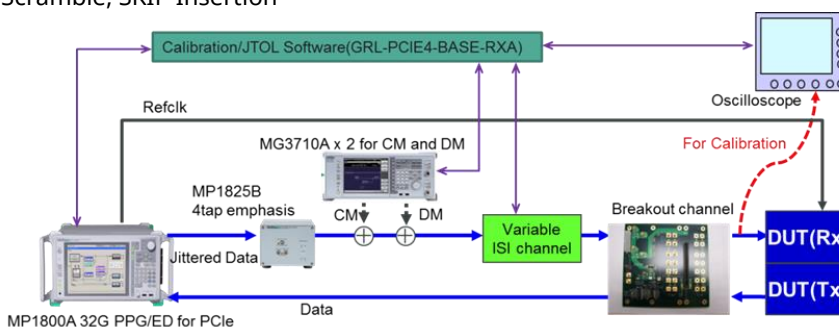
Scramble, SKIP insertion

Calibration/JTOL Software(GRL-PCIE4-BASE-RXA)

Oscilloscope

Refclk

MG3710A x 2 for CM and DM

For Calibration

MP1825B
4tap emphasis

CM

DM

Variable
ISI channel

Breakout channel

DUT(Rx

Jittered Data

DUT(Tx

Data

MP1800A 32G PPG/ED for PCIe